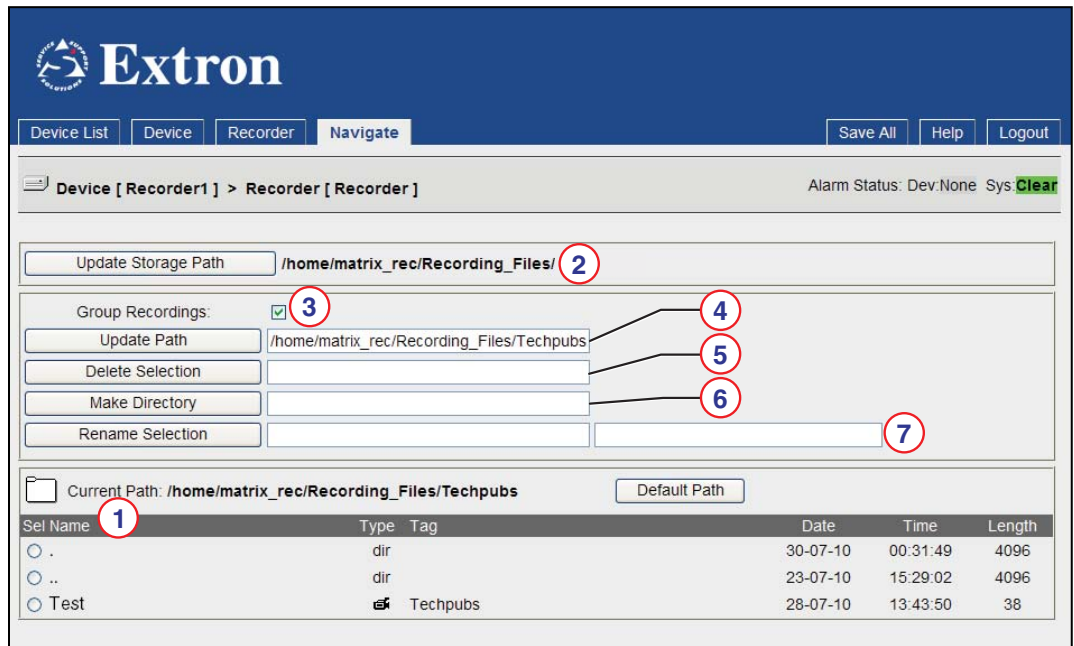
Extron

Device List | Device | Recorder | Navigate | Save All | Help | Logout

Device [ Recorder1 ] > Recorder [ Recorder ]

Alarm Status: Dev:None Sys:Clear

Update Storage Path /home/matrix_rec/Recording_Files/ 2

Group Recordings: 3

Update Path /home/matrix_rec/Recording_Files/Techpubs 4

Delete Selection 5

Make Directory 6

Rename Selection 7

Current Path: /home/matrix_rec/Recording_Files/Techpubs 1 Default Path

| Sel Name | Type | Tag | Date | Time | Length |
|---|---|---|---|---|---|
| . | dir | | 30-07-10 | 00:31:49 | 4096 |
| .. | dir | | 23-07-10 | 15:29:02 | 4096 |
| Test | | Techpubs | 28-07-10 | 13:43:50 | 38 |